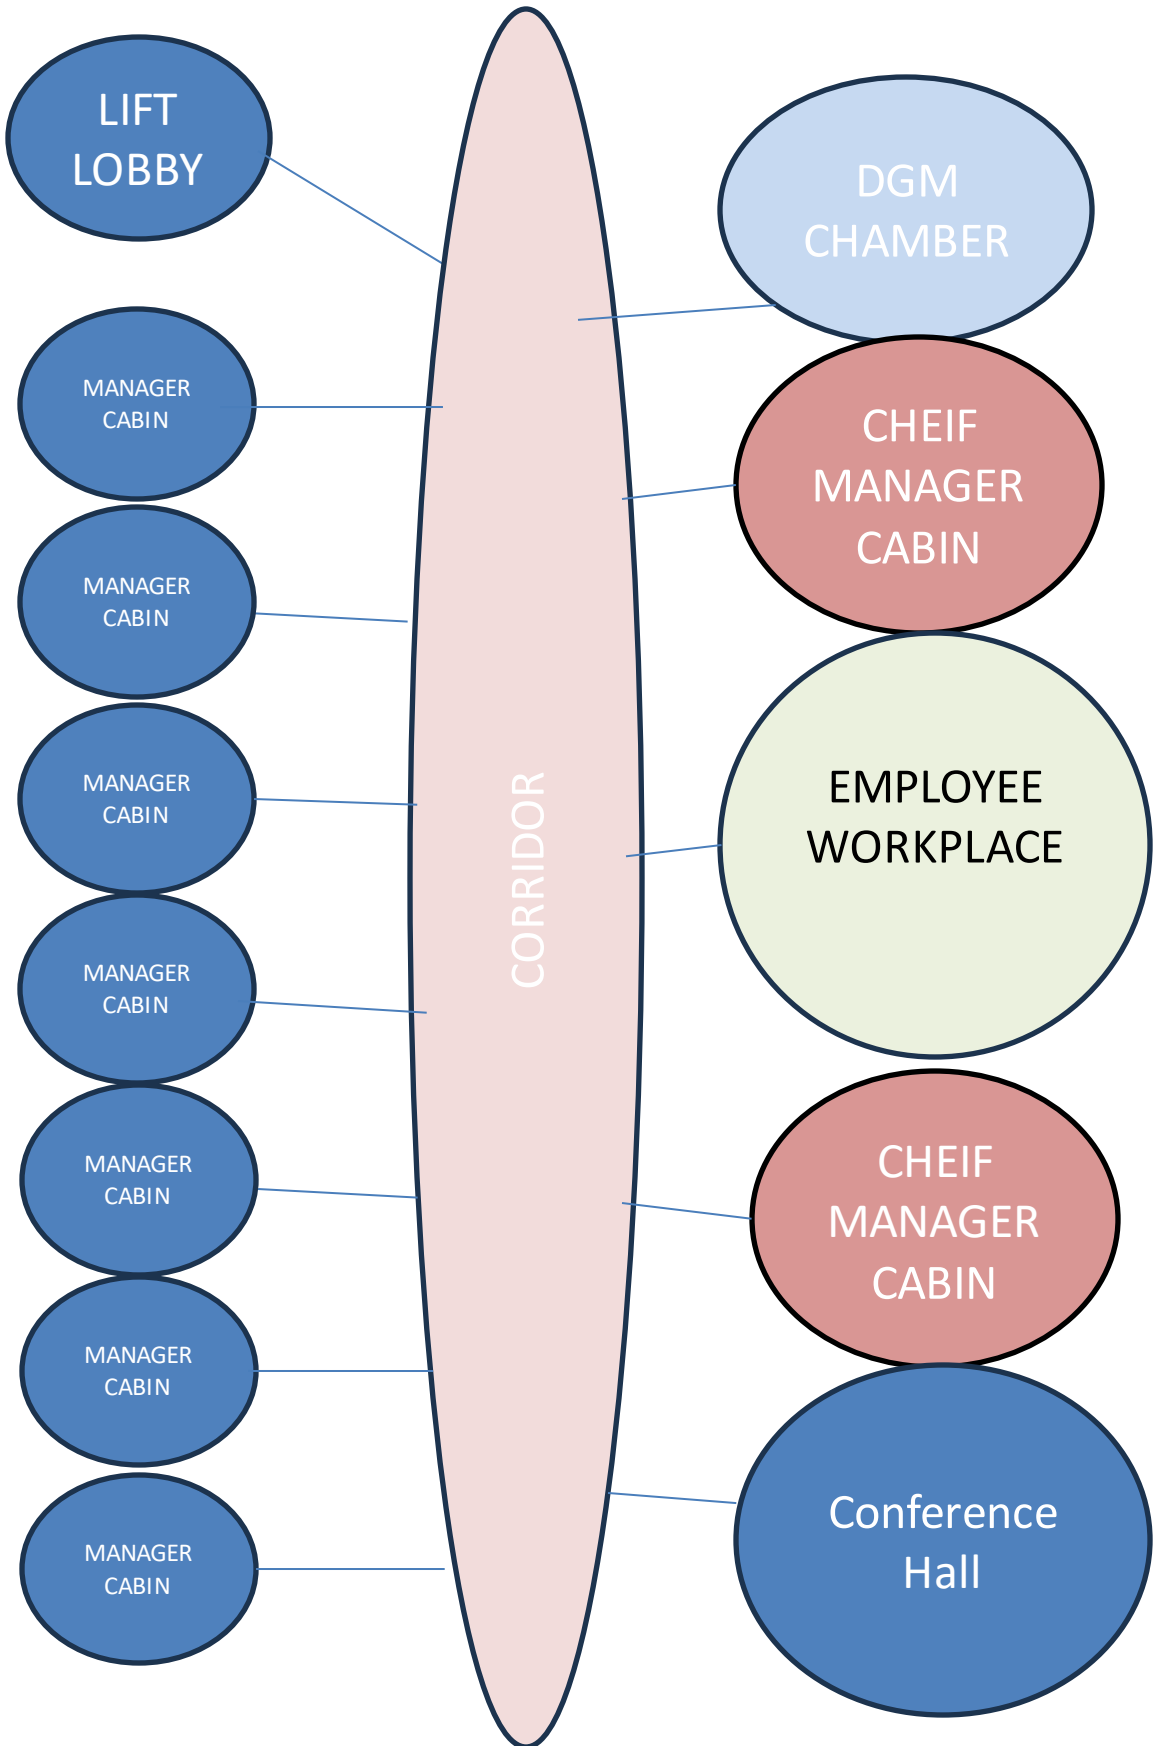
LIFT LOBBY

DGM CHAMBER

MANAGER CABIN

CHEIF MANAGER CABIN

MANAGER CABIN

MANAGER CABIN

EMPLOYEE WORKPLACE

CORRIDOR

MANAGER CABIN

MANAGER CABIN

CHEIF MANAGER CABIN

MANAGER CABIN

MANAGER CABIN

Conference Hall